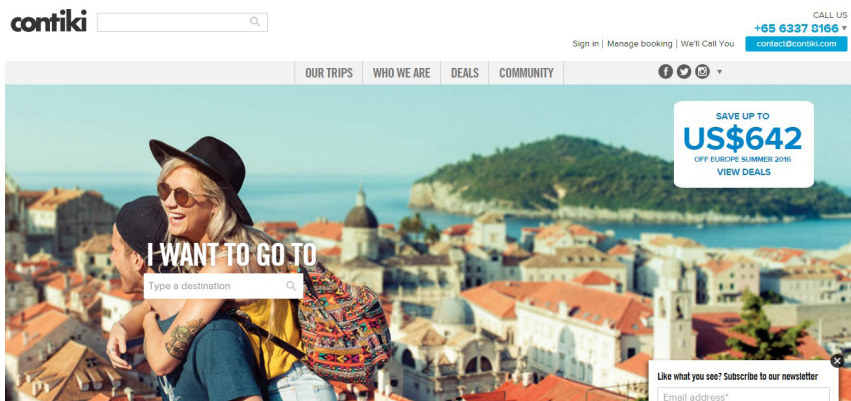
contiki

CALL US
+65 6337 8166

Sign in | Manage booking | We'll Call You

contact@contiki.com

OUR TRIPS
WHO WE ARE
DEALS
COMMUNITY

SAVE UP TO
US$642
OFF EUROPE SUMMER 2016
VIEW DEALS

I WANT TO GO TO

Type a destination

Like what you see? Subscribe to our newsletter

Email address*